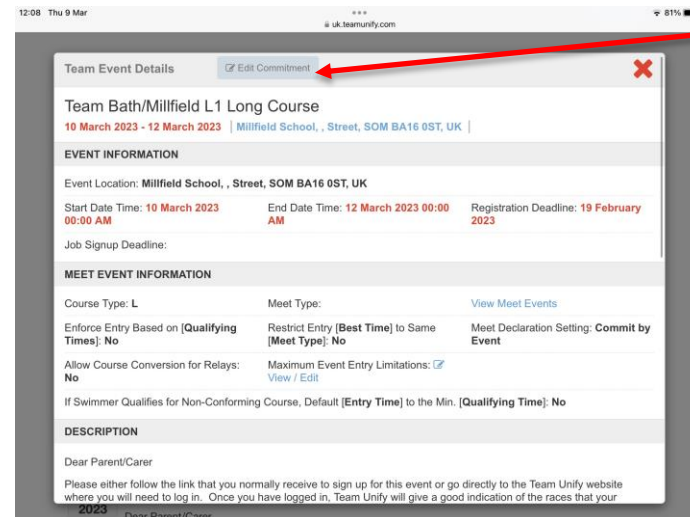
12:08 Thu 9 Mar
uk.teamunify.com
81%

Team Event Details
Edit Commitment

Team Bath/Millfield L1 Long Course
10 March 2023 - 12 March 2023 | Millfield School, , Street, SOM BA16 0ST, UK |

EVENT INFORMATION

Event Location: Millfield School, , Street, SOM BA16 0ST, UK

Start Date Time: 10 March 2023 00:00 AM
End Date Time: 12 March 2023 00:00 AM
Registration Deadline: 19 February 2023

Job Signup Deadline:

MEET EVENT INFORMATION

Course Type: L
Meet Type:
View Meet Events

Enforce Entry Based on [Qualifying Times]: No
Restrict Entry [Best Time] to Same [Meet Type]: No
Meet Declaration Setting: Commit by Event

Allow Course Conversion for Relays: No
Maximum Event Entry Limitations: View / Edit

If Swimmer Qualifies for Non-Conforming Course, Default [Entry Time] to the Min. [Qualifying Time]: No

DESCRIPTION

Dear Parent/Carer

Please either follow the link that you normally receive to sign up for this event or go directly to the Team Unify website where you will need to log in. Once you have logged in, Team Unify will give a good indication of the races that your

2023
Dear Parent/Carer